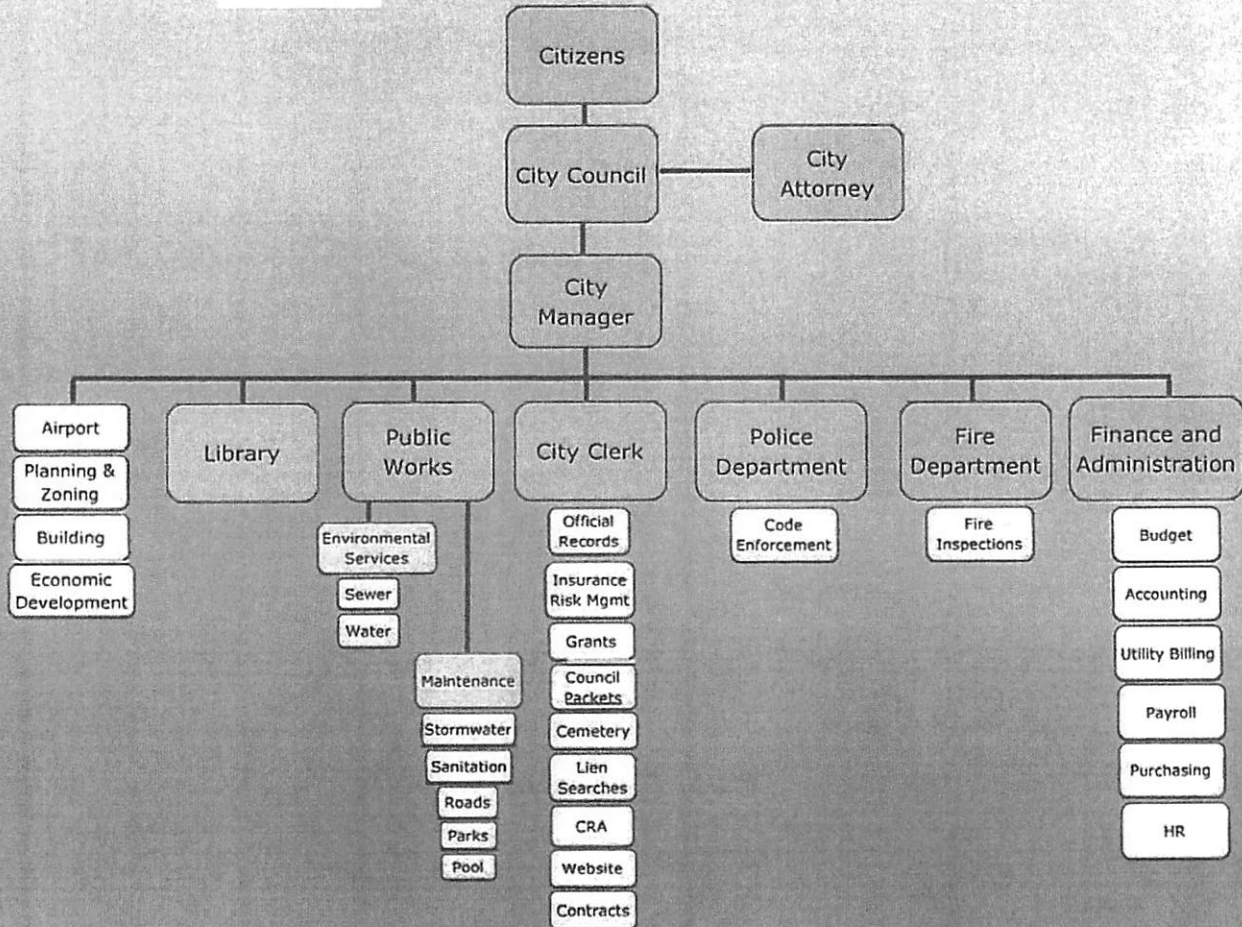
Citizens

City Council

City Attorney

City Manager

Airport

Planning & Zoning

Building

Economic Development

Library

Public Works

Environmental Services

Sewer

Water

Maintenance

Stormwater

Sanitation

Roads

Parks

Pool

City Clerk

Official Records

Insurance Risk Mgmt

Grants

Council Packets

Cemetery

Lien Searches

CRA

Website

Contracts

Police Department

Code Enforcement

Fire Department

Fire Inspections

Finance and Administration

Budget

Accounting

Utility Billing

Payroll

Purchasing

HR